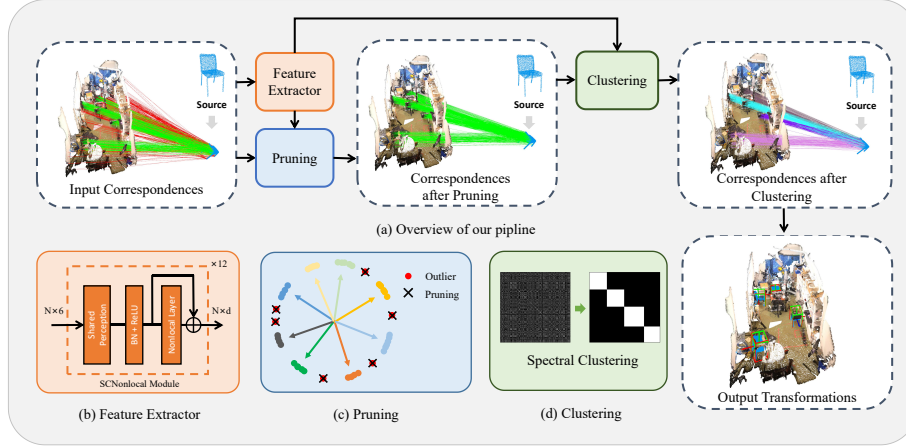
Source

Feature Extractor

Source

Clustering

Source

Pruning

Input Correspondences

Correspondences after Pruning

Correspondences after Clustering

(a) Overview of our pipline

×12

N×6

Shared Perception

BN + ReLU

Nonlocal Layer

N×d

SCNonlocal Module

(b) Feature Extractor

Outlier

Pruning

(c) Pruning

Spectral Clustering

(d) Clustering

Output Transformations